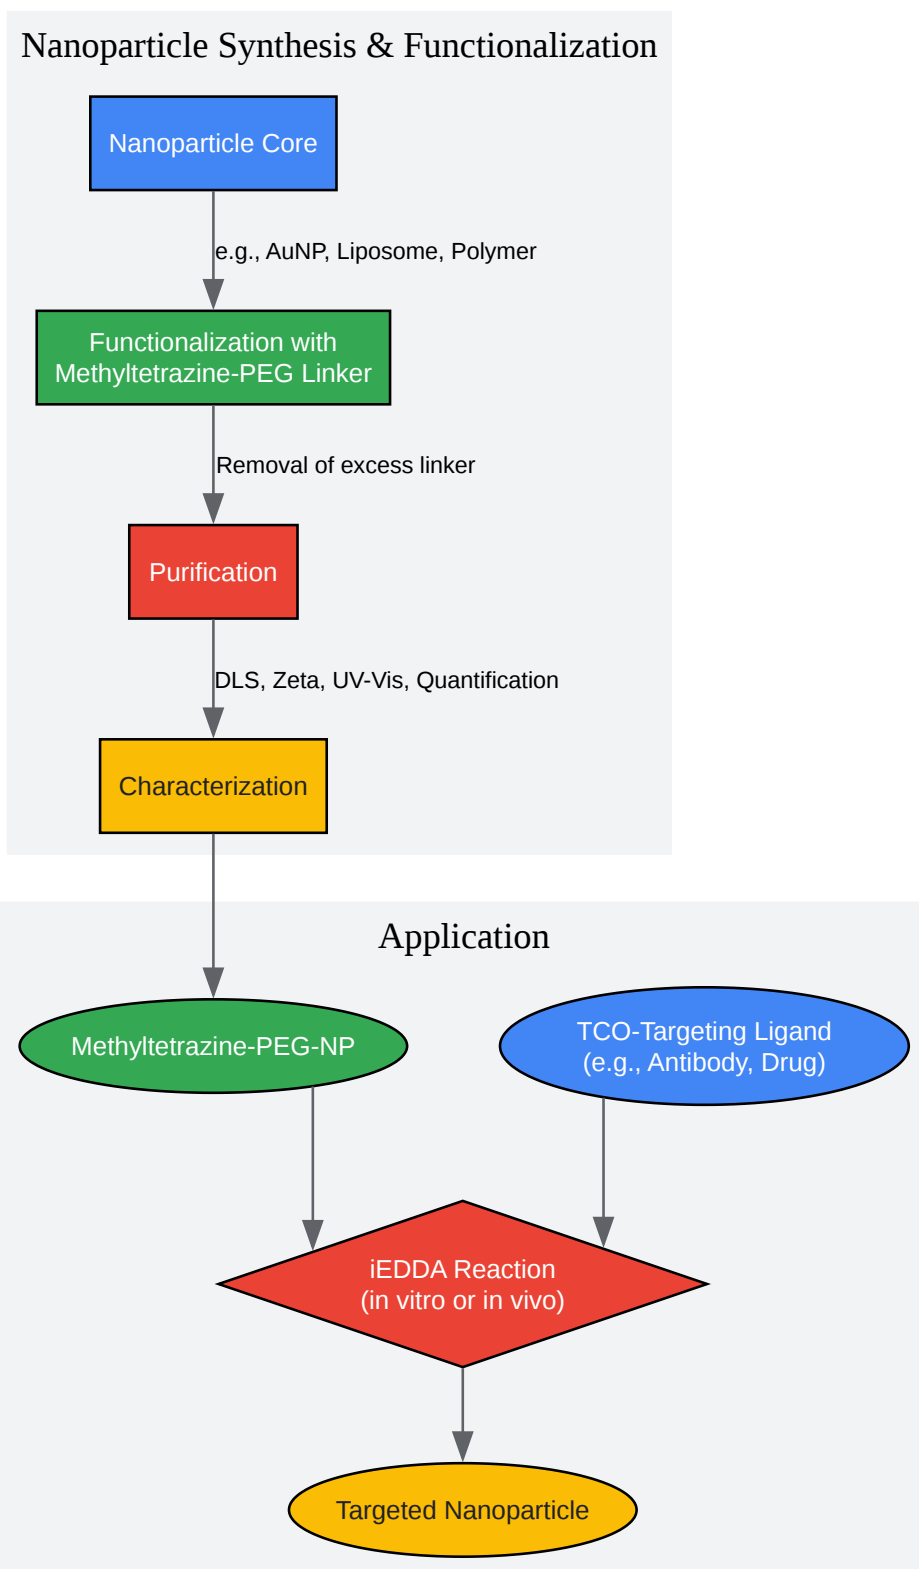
Nanoparticle Synthesis & Functionalization

Nanoparticle Core

e.g., AuNP, Liposome, Polymer

Functionalization with Methyltetrazine-PEG Linker

Removal of excess linker

Purification

DLS, Zeta, UV-Vis, Quantification

Characterization

Application

Methyltetrazine-PEG-NP

TCO-Targeting Ligand (e.g., Antibody, Drug)

iEDDA Reaction (in vitro or in vivo)

Targeted Nanoparticle